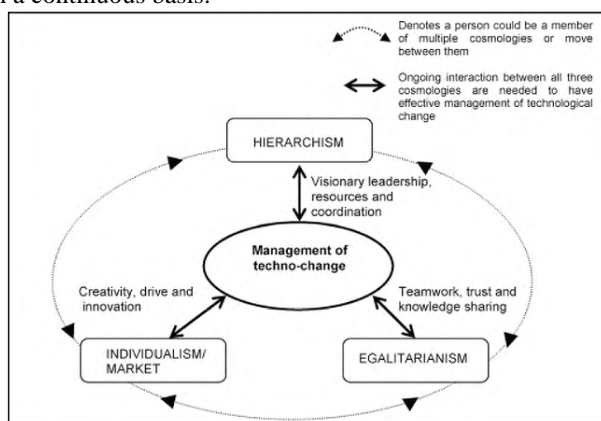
a continuous basis.

Denotes a person could be a member of multiple cosmologies or move between them

Ongoing interaction between all three cosmologies are needed to have effective management of technological change

HIERARCHISM

Visionary leadership, resources and coordination

Management of techno-change

Creativity, drive and innovation

Teamwork, trust and knowledge sharing

INDIVIDUALISM/ MARKET

EGALITARIANISM